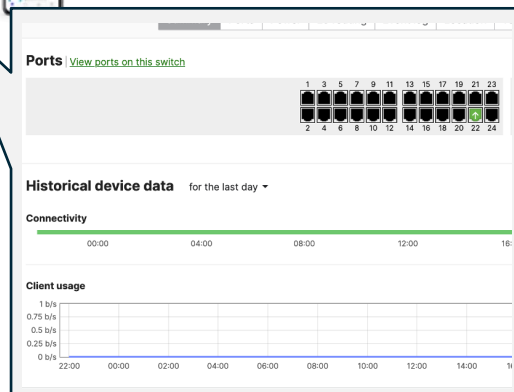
Ports | View ports on this switch

1 3 5 7 9 11 13 15 17 19 21 23
2 4 6 8 10 12 14 16 18 20 22 24

Historical device data for the last day ▾

Connectivity

00:00 04:00 08:00 12:00 16:

Client usage

1 b/s
0.75 b/s
0.5 b/s
0.25 b/s
0 b/s

22:00 00:00 02:00 04:00 06:00 08:00 10:00 12:00 14:00 1